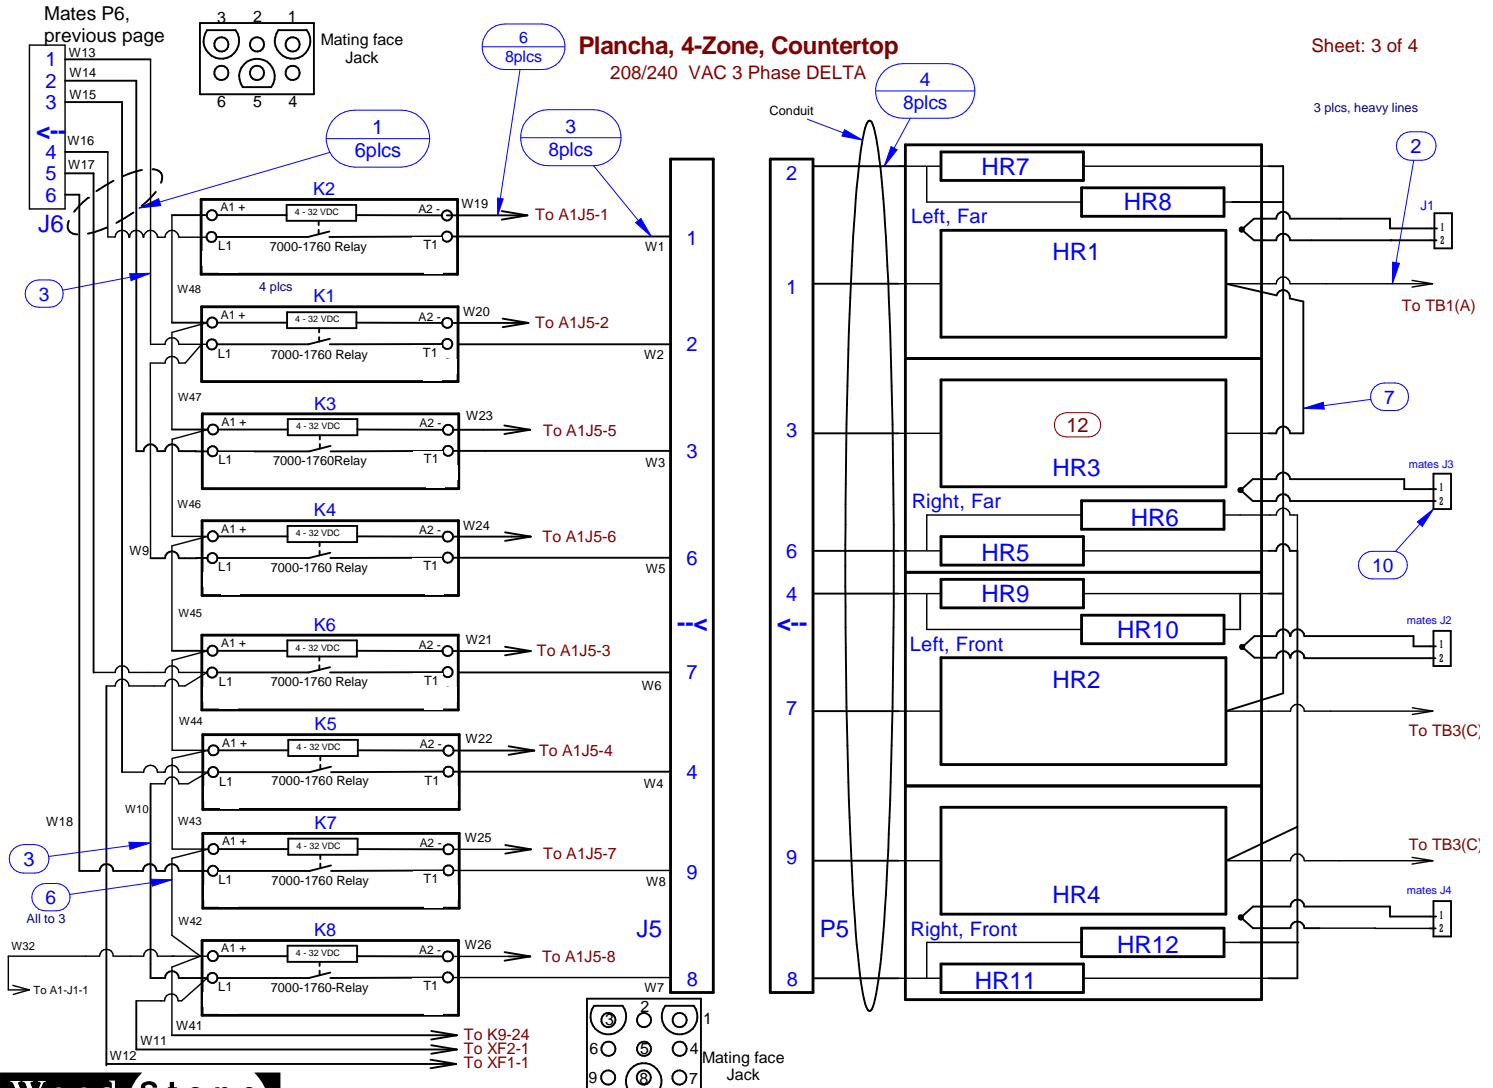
Mates P6, previous page

3 2 1
6 5 4
Mating face Jack

6
8plcs

Plancha, 4-Zone, Countertop
208/240 VAC 3 Phase DELTA

Sheet: 3 of 4

4
8plcs

Conduit

3 plcs, heavy lines

1
2
3
<--
4
5
6
J6

W13
W14
W15
W16
W17

1
6plcs

3
8plcs

K2
A1 + 4 - 32 VDC A2 -
L1 7000-1760 Relay T1
W19
To A1J5-1
W1

3
W48
4 plcs
K1
A1 + 4 - 32 VDC A2 -
L1 7000-1760 Relay T1
W20
To A1J5-2
W2

W47
K3
A1 + 4 - 32 VDC A2 -
L1 7000-1760Relay T1
W23
To A1J5-5
W3

W46
K4
W9
A1 + 4 - 32 VDC A2 -
L1 7000-1760 Relay T1
W24
To A1J5-6
W5

W45
K6
A1 + 4 - 32 VDC A2 -
L1 7000-1760 Relay T1
W21
To A1J5-3
W6

W44
K5
A1 + 4 - 32 VDC A2 -
L1 7000-1760 Relay T1
W22
To A1J5-4
W4

W18
W10
W43
K7
3
A1 + 4 - 32 VDC A2 -
L1 7000-1760 Relay T1
W25
To A1J5-7
W8

6
All to 3
W42
K8
W32
A1 + 4 - 32 VDC A2 -
L1 7000-1760-Relay T1
W26
To A1J5-8
W7
To A1-J1-1
W41
W11
W12
To K9-24
To XF2-1
To XF1-1

1
2
3
6
--<
7
4
9
J5
8

3 2 1
6 5 4
9 8 7
Mating face Jack

2
1
3
6
4
<--
7
9
P5
8

HR7
HR8
Left, Far
HR1
12
HR3
Right, Far
HR6
HR5
HR9
HR10
Left, Front
HR2
HR4
Right, Front
HR12
HR11

2
J1
1
2
To TB1(A)
7
mates J3
1
2
10
mates J2
1
2
To TB3(C)
To TB3(C)
mates J4
1
2